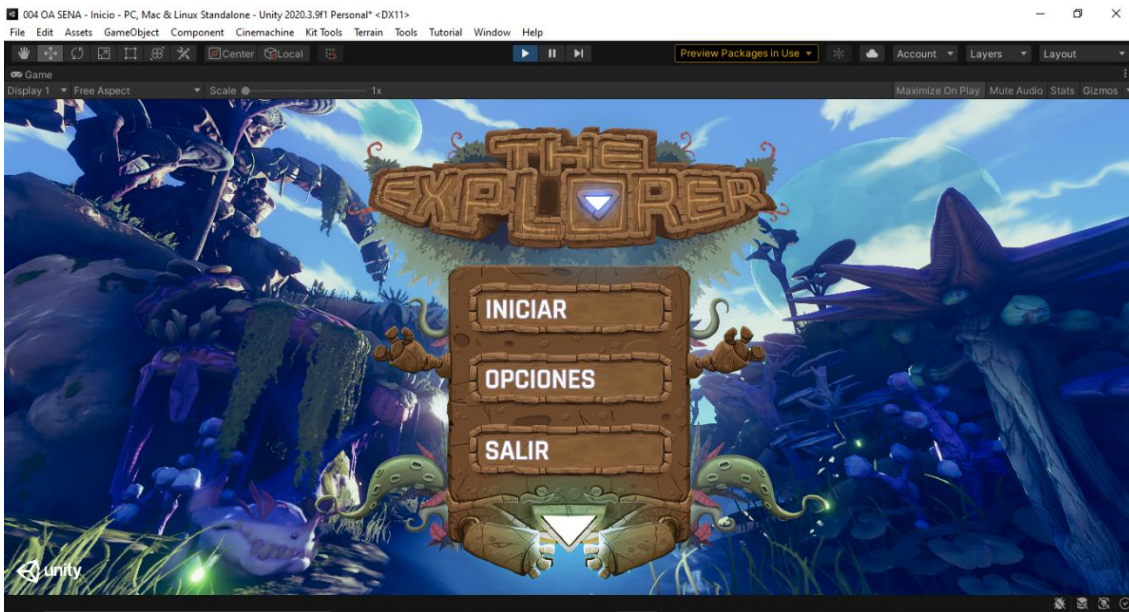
004 OA SENA - Inicio - PC, Mac & Linux Standalone - Unity 2020.3.9f1 Personal* <DX11>

File Edit Assets GameObject Component Cinemachine Kit Tools Terrain Tools Tutorial Window Help

Center Local

Preview Packages in Use

Account Layers Layout

Game

Display 1 Free Aspect Scale 1x

Maximize On Play Mute Audio Stats Gizmos

THE EXPLORER

INICIAR

OPCIONES

SALIR

unity